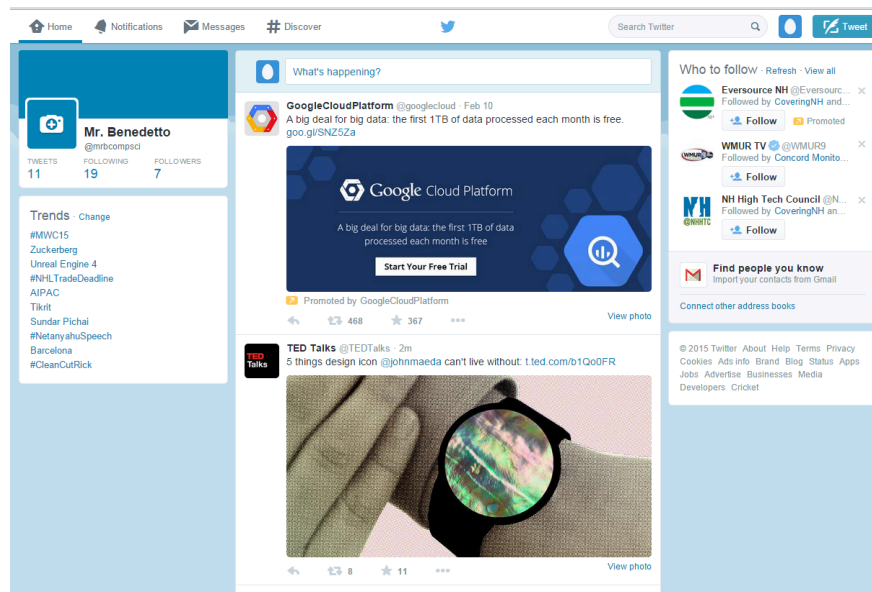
Home Notifications Messages Discover Search Twitter Tweet

Mr. Benedetto
@mrbcompsci

| TWEETS | FOLLOWING | FOLLOWERS |
|---|---|---|
| 11 | 19 | 7 |

Trends · Change
#MWC15
Zuckerberg
Unreal Engine 4
#NHLTradeDeadline
AIPAC
Tikrit
Sundar Pichai
#NetanyahuSpeech
Barcelona
#CleanCutRick

What's happening?

GoogleCloudPlatform @googlecloud · Feb 10
A big deal for big data: the first 1TB of data processed each month is free. goo.gl/SNZ5Za

Google Cloud Platform
A big deal for big data: the first 1TB of data processed each month is free
Start Your Free Trial

Promoted by GoogleCloudPlatform
468 367
View photo

TED Talks
TED Talks @TEDTalks · 2m
5 things design icon @johnmaeda can't live without: t.ted.com/b1Qo0FR
8 11
View photo

Who to follow · Refresh · View all
Eversource NH @Eversourc...
Followed by CoveringNH and...
Follow Promoted
WMUR TV @WMUR9
Followed by Concord Monito...
Follow
NH High Tech Council @N...
Followed by CoveringNH an...
Follow
Find people you know
Import your contacts from Gmail
Connect other address books

© 2015 Twitter About Help Terms Privacy Cookies Ads info Brand Blog Status Apps Jobs Advertise Businesses Media Developers Cricket